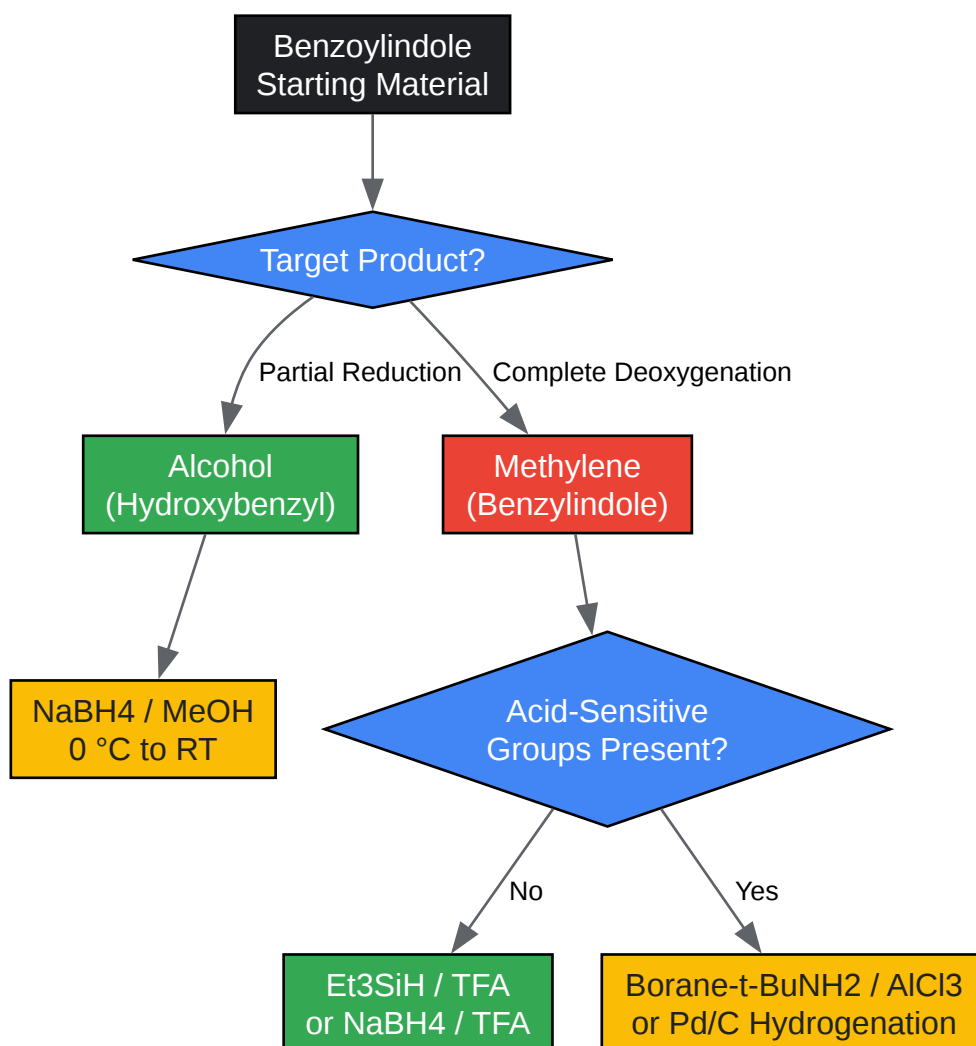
Benzoylindole
Starting Material

Target Product?

Partial Reduction

Complete Deoxygenation

Alcohol
(Hydroxybenzyl)

Methylene
(Benzylindole)

NaBH4 / MeOH
0 °C to RT

Acid-Sensitive
Groups Present?

No

Yes

Et3SiH / TFA
or NaBH4 / TFA

Borane-t-BuNH2 / AlCl3
or Pd/C Hydrogenation